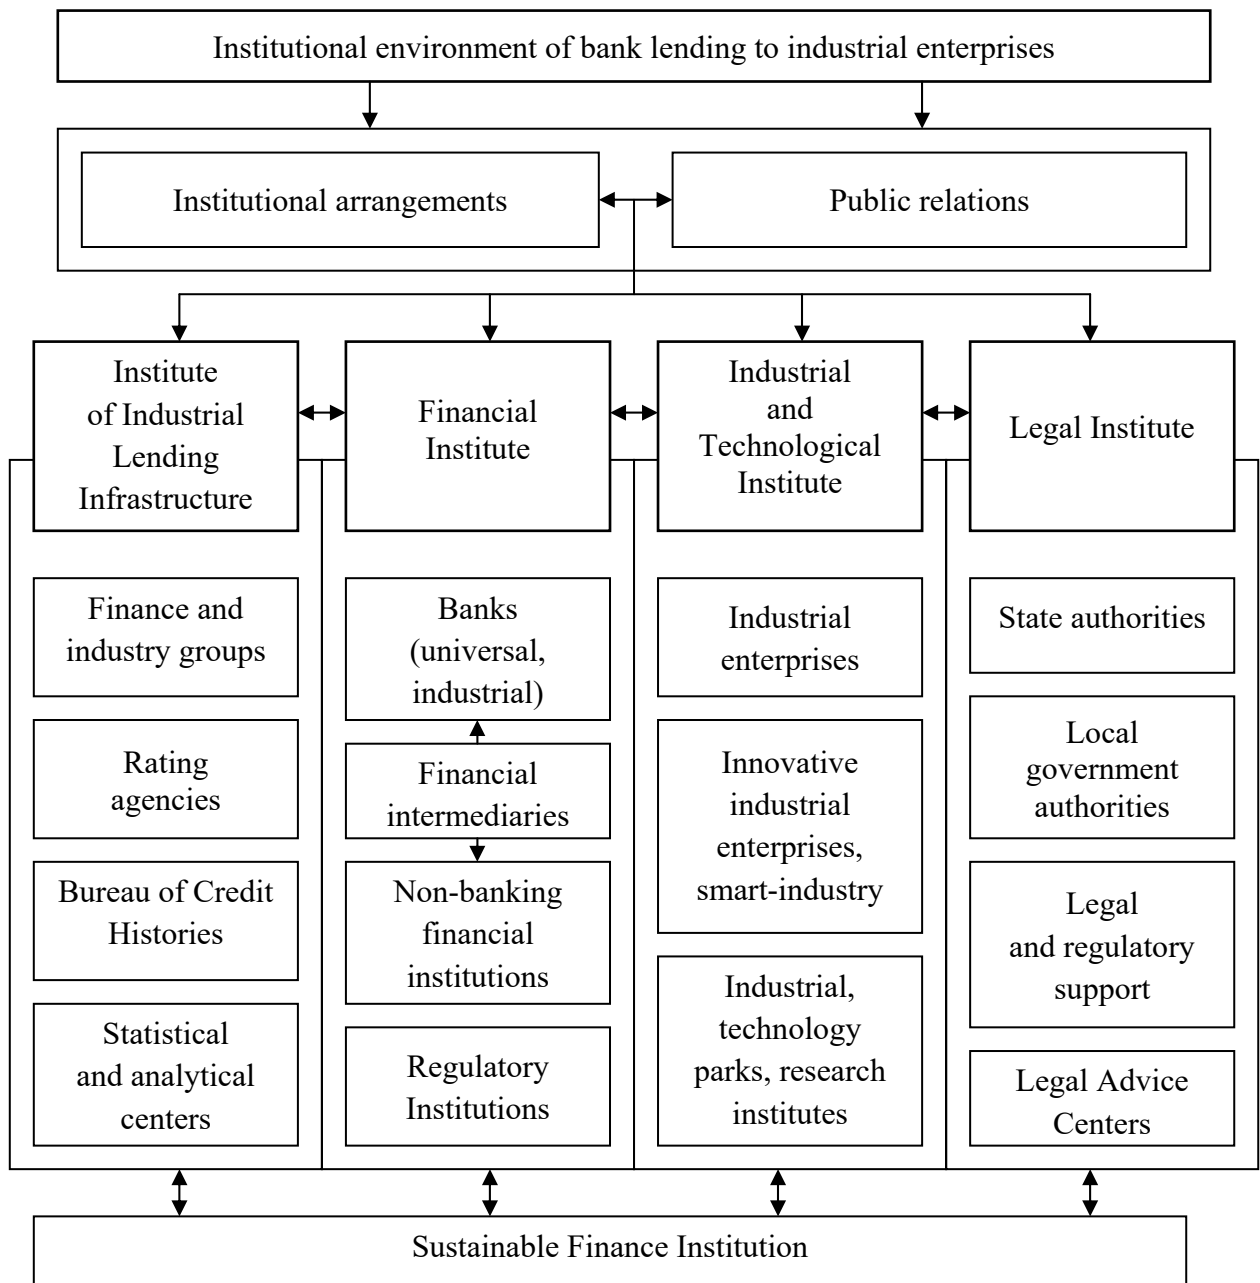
Institutional environment of bank lending to industrial enterprises

Institutional arrangements

Public relations

Institute of Industrial Lending Infrastructure

Finance and industry groups

Rating agencies

Bureau of Credit Histories

Statistical and analytical centers

Financial Institute

Banks (universal, industrial)

Financial intermediaries

Non-banking financial institutions

Regulatory Institutions

Industrial and Technological Institute

Industrial enterprises

Innovative industrial enterprises, smart-industry

Industrial, technology parks, research institutes

Legal Institute

State authorities

Local government authorities

Legal and regulatory support

Legal Advice Centers

Sustainable Finance Institution